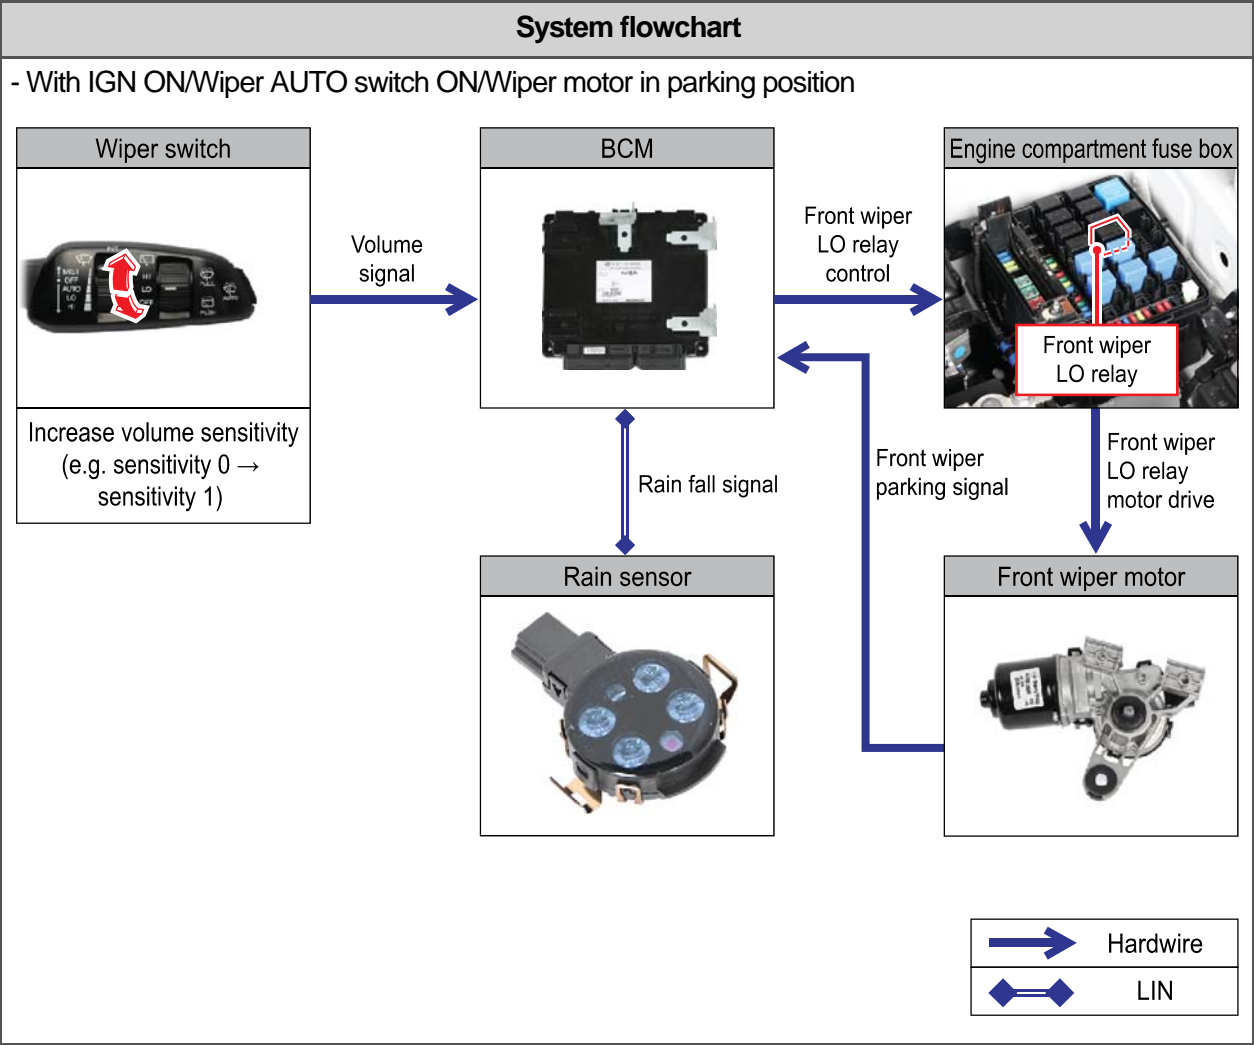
System flowchart

- With IGN ON/Wiper AUTO switch ON/Wiper motor in parking position

Wiper switch

Increase volume sensitivity (e.g. sensitivity 0 → sensitivity 1)

Volume signal

BCM

Front wiper LO relay control

Engine compartment fuse box

Front wiper LO relay

Rain fall signal

Front wiper parking signal

Front wiper LO relay motor drive

Rain sensor

Front wiper motor

| | |
|---|---|
| | Hardwire |
| | LIN |